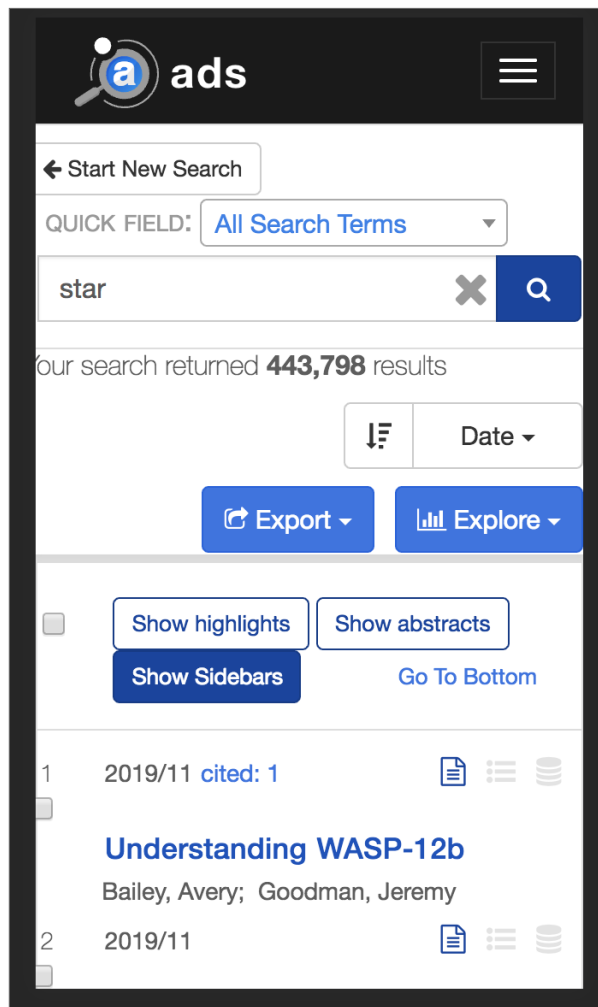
ads

Start New Search

QUICK FIELD: All Search Terms

star

'our search returned **443,798** results

Date

Export

Explore

Show highlights

Show abstracts

Show Sidebars

Go To Bottom

1 2019/11 cited: 1

Understanding WASP-12b

Bailey, Avery; Goodman, Jeremy

2 2019/11